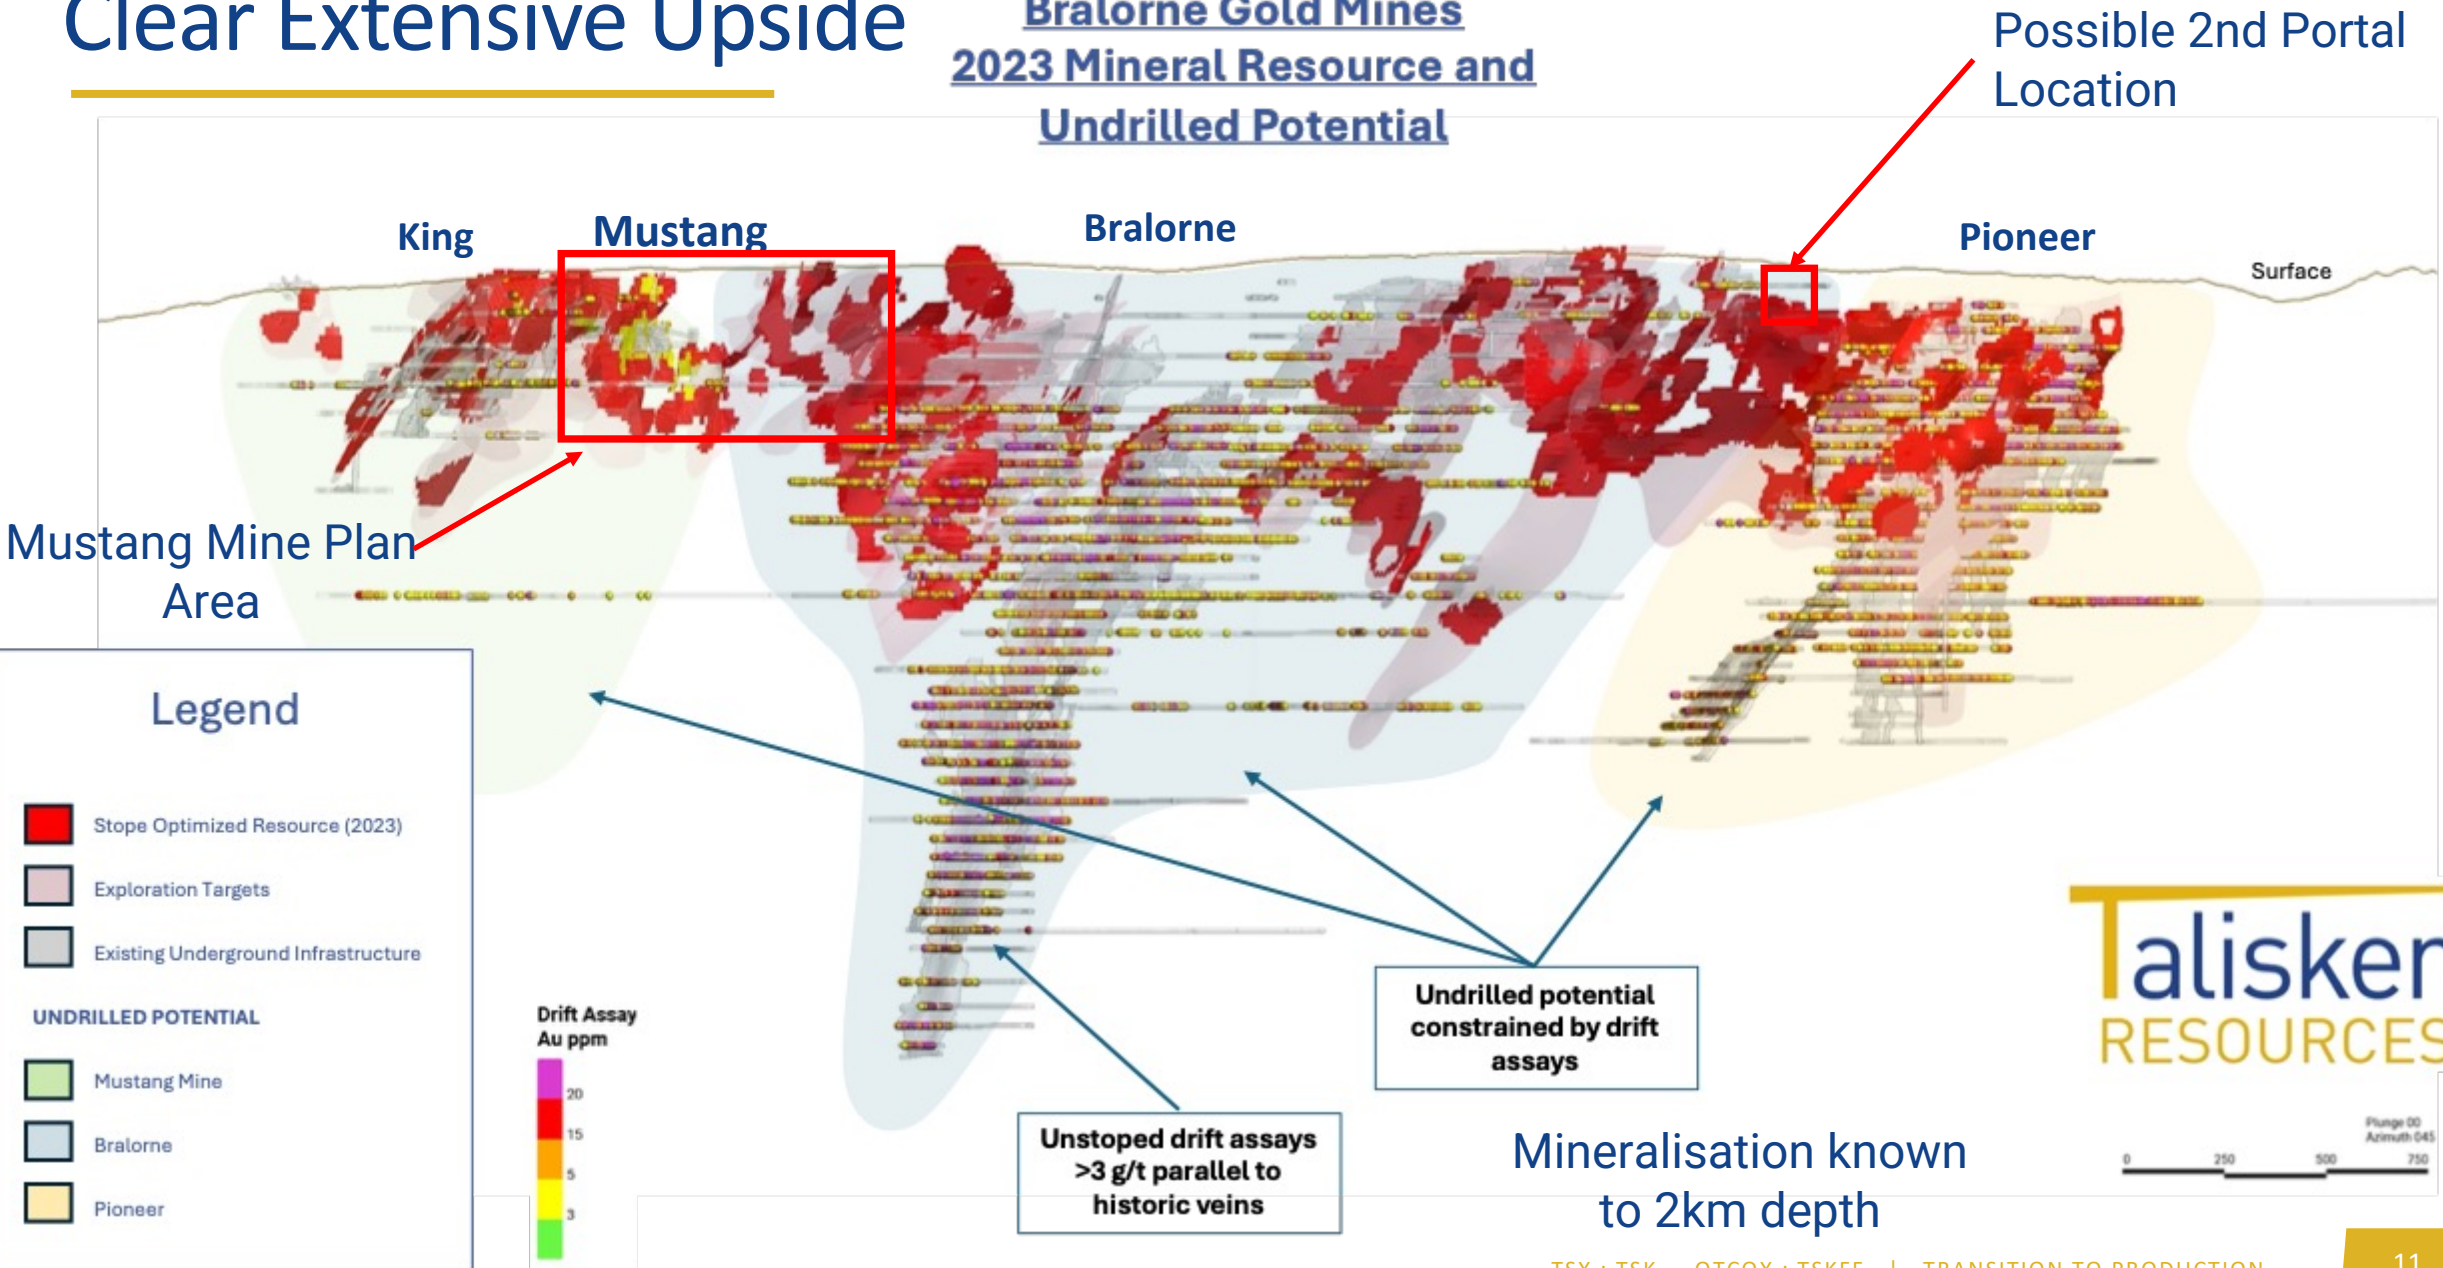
Clear Extensive Upside

Bralorne Gold Mines
2023 Mineral Resource and Undrilled Potential

Possible 2nd Portal Location

King

Mustang

Bralorne

Pioneer

Surface

Mustang Mine Plan Area

Legend

Stope Optimized Resource (2023)

Exploration Targets

Existing Underground Infrastructure

UNDRILLED POTENTIAL

Mustang Mine

Bralorne

Pioneer

Drift Assay Au ppm

20
15
5
3

Unstoped drift assays >3 g/t parallel to historic veins

Undrilled potential constrained by drift assays

Mineralisation known to 2km depth

Talisker RESOURCES

Plunge 00
Azimuth 045

0 250 500 750

TSX : TSK OTCQX : TSKFF | TRANSITION TO PRODUCTION

11